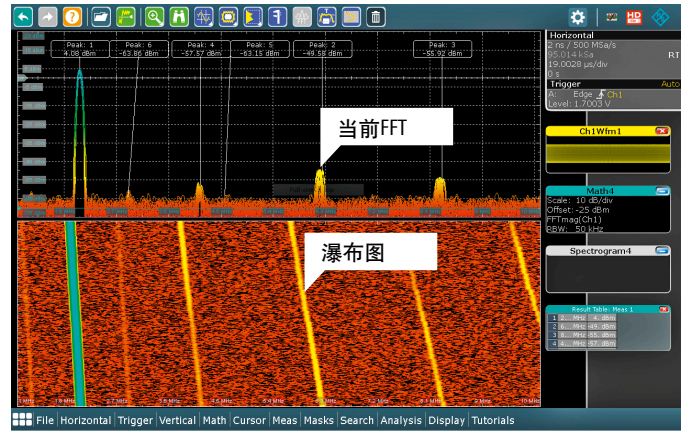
Peak: 1
4.08 dBm

Peak: 6
-63.86 dBm

Peak: 4
-57.57 dBm

Peak: 5
-63.15 dBm

Peak: 2
-49.58 dBm

Peak: 3
-55.92 dBm

当前FFT

瀑布图

Horizontal
2 ns / 500 MSa/s
95.014 kSa
19.0028 µs/div
0 s
RT

Trigger
A: Edge Ch1
Level: 1.7003 V
Auto

Ch1Wfm1

Math4
Scale: 10 dB/div
Offset: -25 dBm
FFTmag(Ch1)
RBW: 50 kHz

Spectrogram4

Result Table: Meas 1
1 2... MHz 4... dBm
2 6... MHz -49... dBm
3 8... MHz -55... dBm
4 4... MHz -57... dBm

File Horizontal Trigger Vertical Math Cursor Meas Masks Search Analysis Display Tutorials